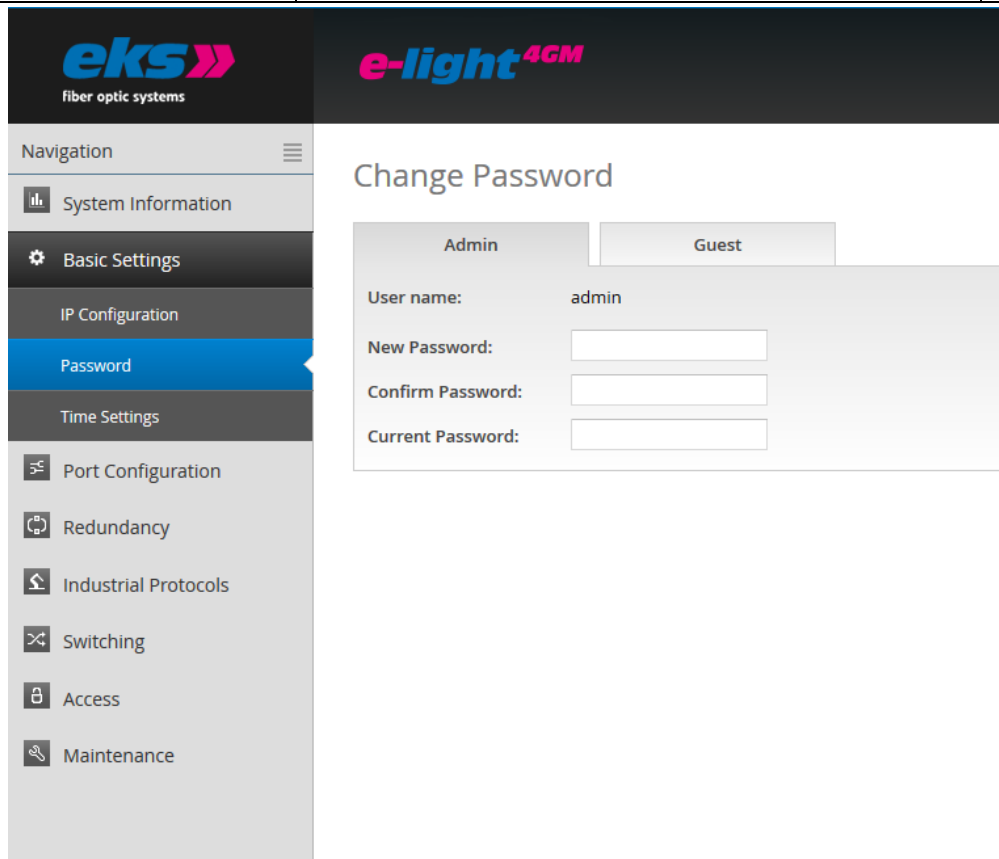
eks»
fiber optic systems

e-light 4GM

Navigation

System Information

Basic Settings

IP Configuration

Password

Time Settings

Port Configuration

Redundancy

Industrial Protocols

Switching

Access

Maintenance

Change Password

Admin

Guest

User name: admin

New Password:

Confirm Password:

Current Password: